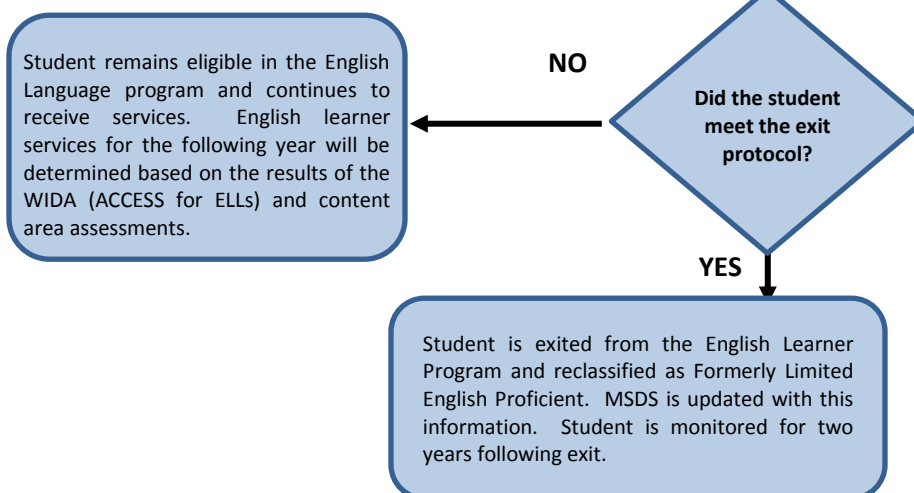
Did the student meet the exit protocol?

NO

Student remains eligible in the English Language program and continues to receive services. English learner services for the following year will be determined based on the results of the WIDA (ACCESS for ELLs) and content area assessments.

YES

Student is exited from the English Learner Program and reclassified as Formerly Limited English Proficient. MSDS is updated with this information. Student is monitored for two years following exit.